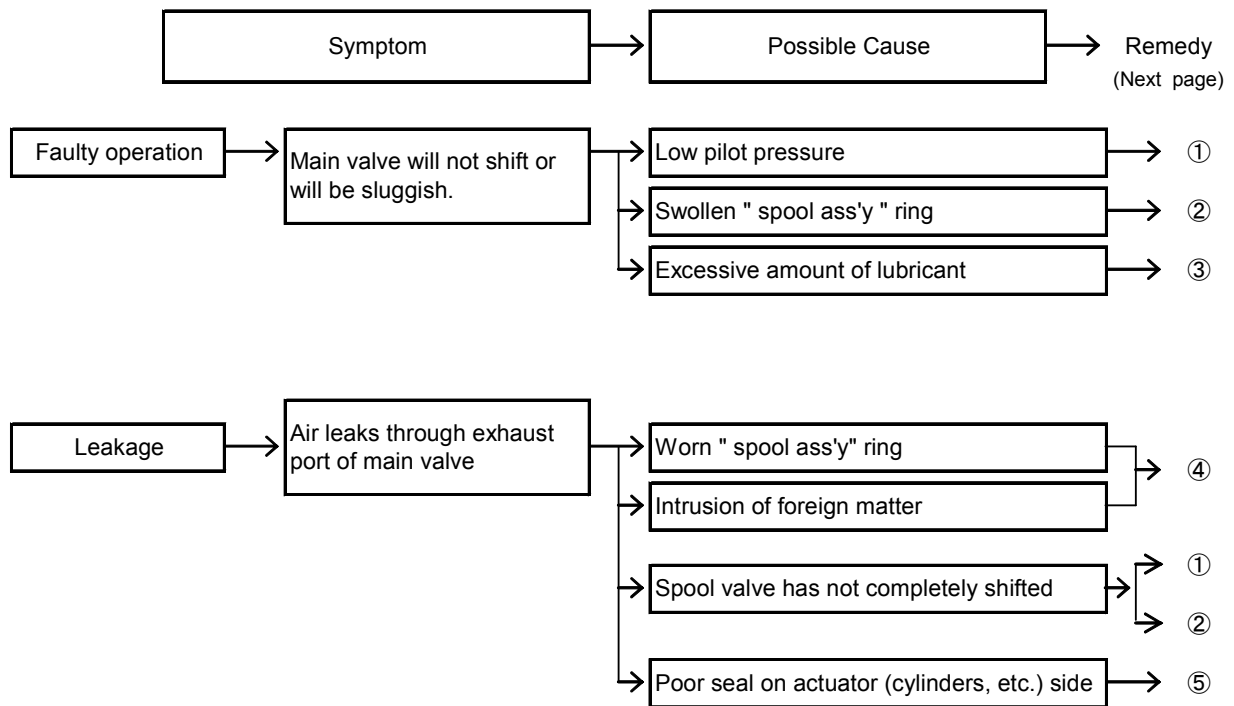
Symptom

Possible Cause

Remedy (Next page)

Faulty operation

Main valve will not shift or will be sluggish.

Low pilot pressure ①

Swollen " spool ass'y " ring ②

Excessive amount of lubricant ③

Leakage

Air leaks through exhaust port of main valve

Worn " spool ass'y" ring

Intrusion of foreign matter

④

Spool valve has not completely shifted

①

②

Poor seal on actuator (cylinders, etc.) side ⑤